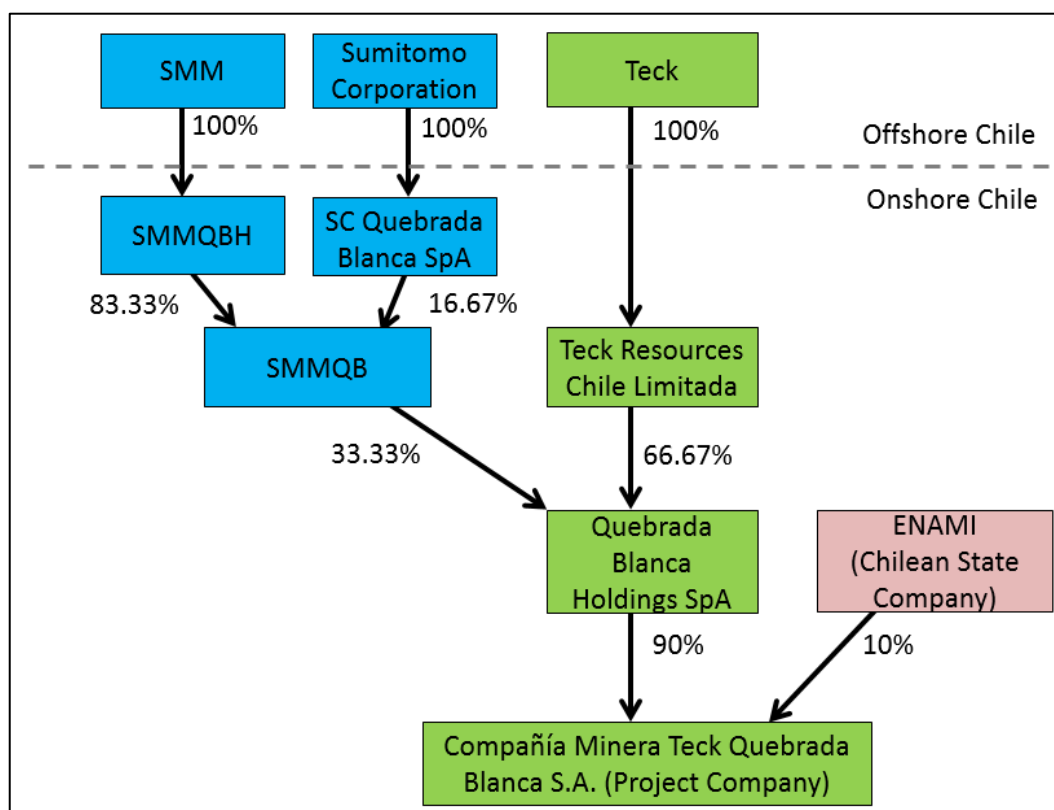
SMM
100%

Sumitomo Corporation
100%

Teck
100%

Offshore Chile

Onshore Chile

SMMQBH
83.33%

SC Quebrada Blanca SpA
16.67%

SMMQB
33.33%

Teck Resources Chile Limitada
66.67%

Quebrada Blanca Holdings SpA
90%

ENAMI (Chilean State Company)
10%

Compañía Minera Teck Quebrada Blanca S.A. (Project Company)